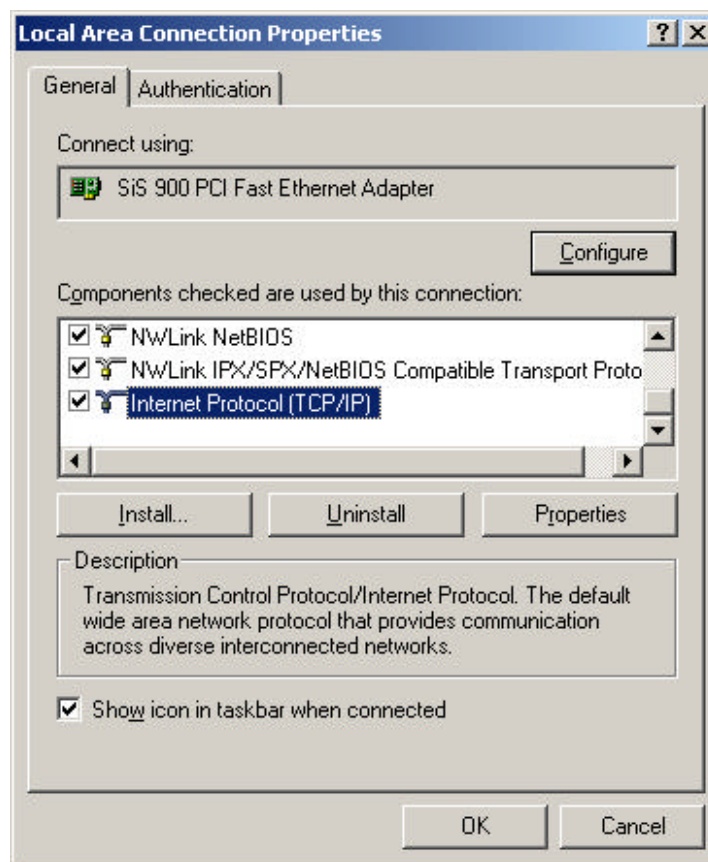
Local Area Connection Properties

? X

General | Authentication

Connect using:

SiS 900 PCI Fast Ethernet Adapter

Configure

Components checked are used by this connection:

NWLink NetBIOS
NWLink IPX/SPX/NetBIOS Compatible Transport Proto
Internet Protocol (TCP/IP)

Install... | Uninstall | Properties

Description

Transmission Control Protocol/Internet Protocol. The default wide area network protocol that provides communication across diverse interconnected networks.

Show icon in taskbar when connected

OK | Cancel